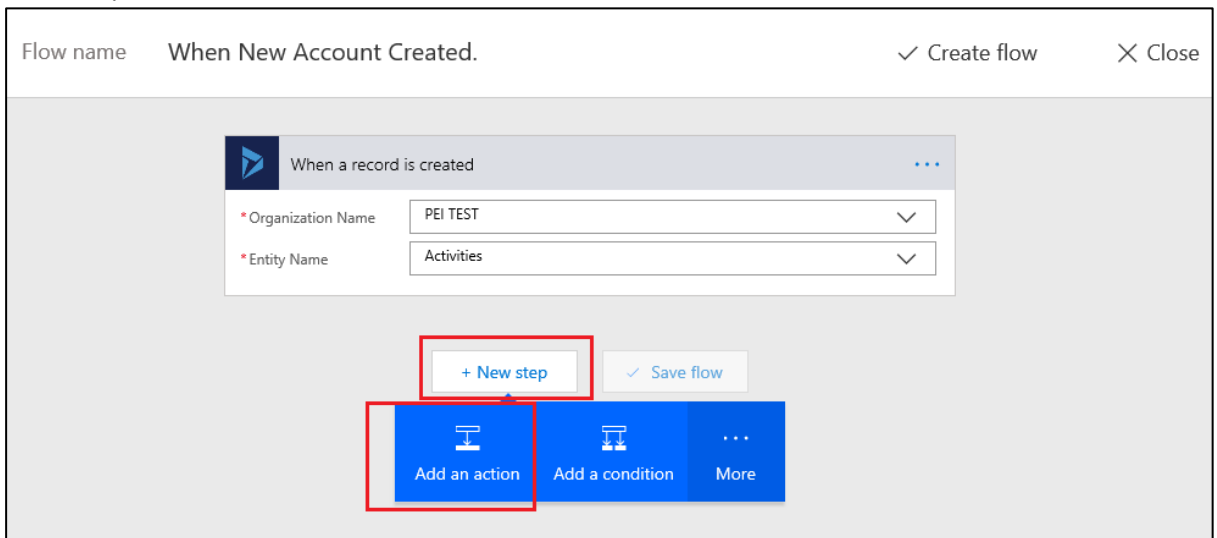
Flow name When New Account Created.

✓ Create flow

✕ Close

When a record is created

...

*Organization Name PEI TEST

*Entity Name Activities

+ New step

✓ Save flow

Add an action

Add a condition

...

More